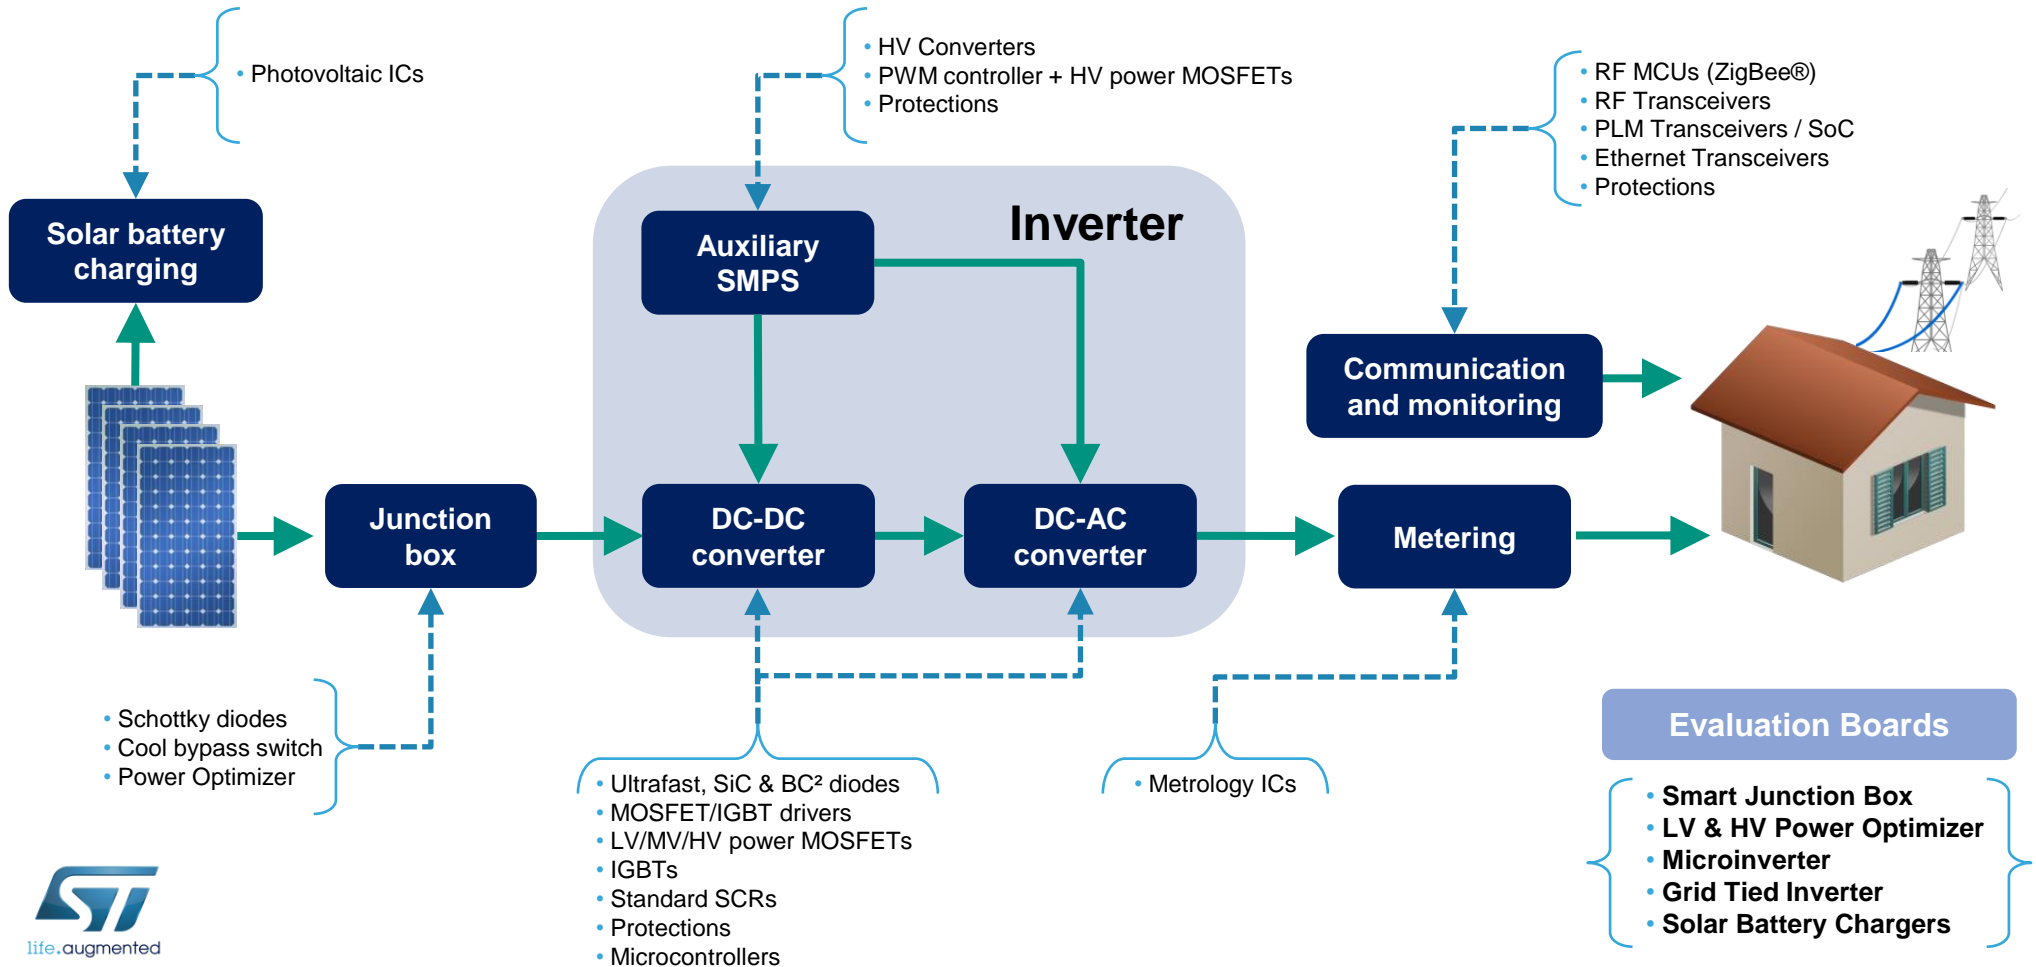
• Photovoltaic ICs

Solar battery charging

• HV Converters
• PWM controller + HV power MOSFETs
• Protections

Inverter

Auxiliary SMPS

• RF MCUs (ZigBee®)
• RF Transceivers
• PLM Transceivers / SoC
• Ethernet Transceivers
• Protections

Communication and monitoring

Junction box

DC-DC converter

DC-AC converter

Metering

• Schottky diodes
• Cool bypass switch
• Power Optimizer

• Ultrafast, SiC & BC² diodes
• MOSFET/IGBT drivers
• LV/MV/HV power MOSFETs
• IGBTs
• Standard SCRs
• Protections
• Microcontrollers

• Metrology ICs

Evaluation Boards

• Smart Junction Box
• LV & HV Power Optimizer
• Microinverter
• Grid Tied Inverter
• Solar Battery Chargers

life.augmented